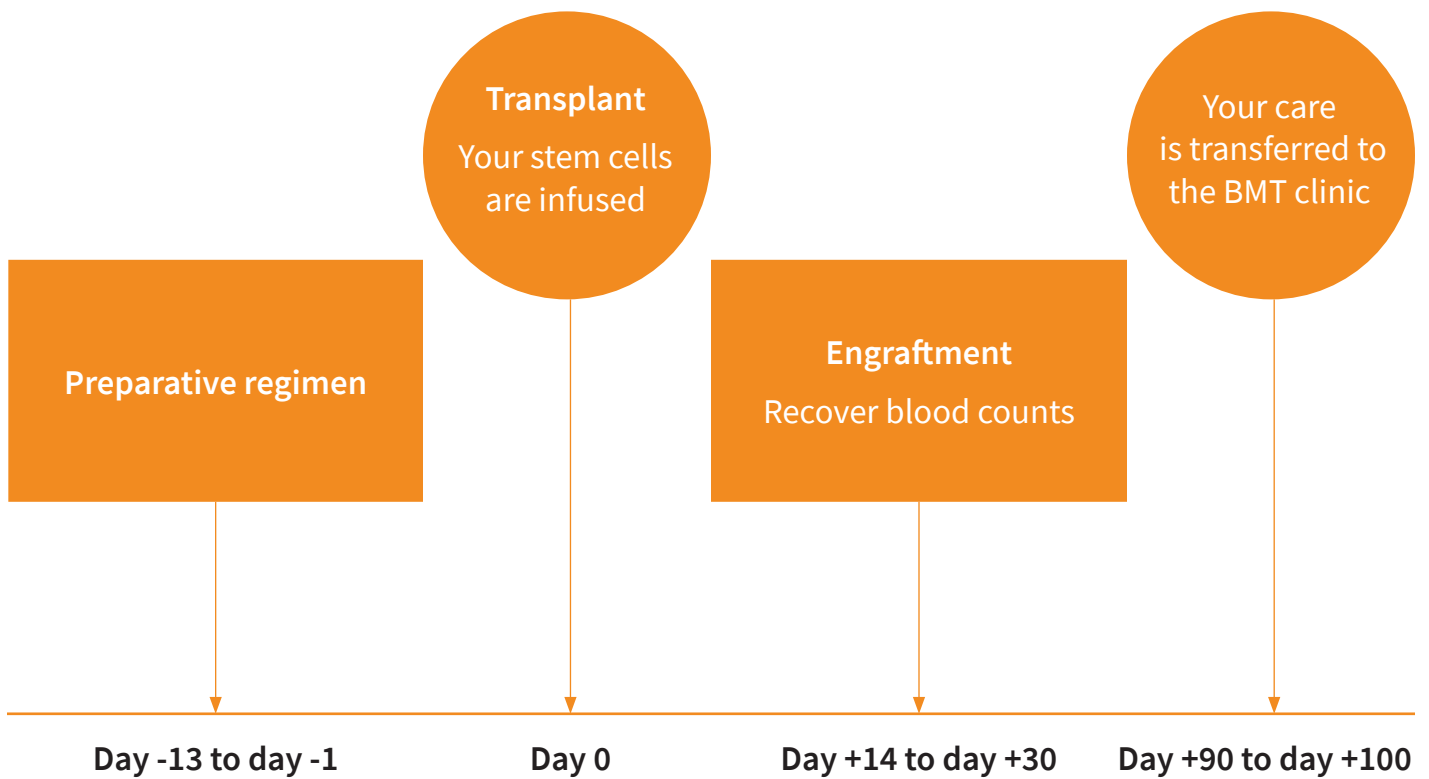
Transplant
Your stem cells are infused

Your care is transferred to the BMT clinic

Preparative regimen

Engraftment
Recover blood counts

Day -13 to day -1

Day 0

Day +14 to day +30

Day +90 to day +100